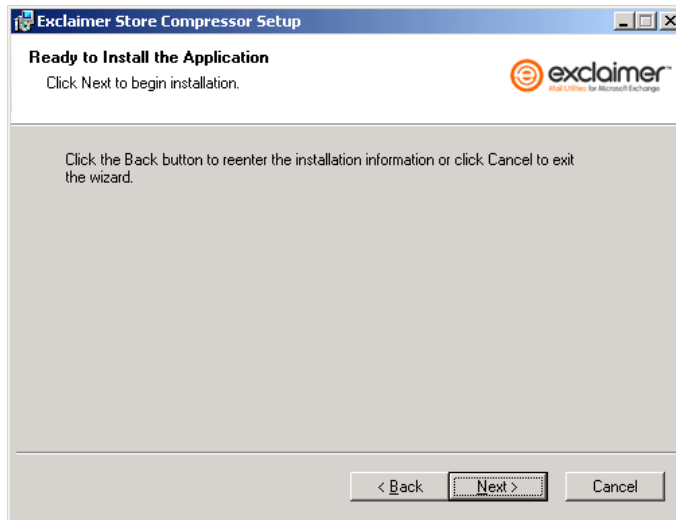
Exclaimer Store Compressor Setup

Ready to Install the Application

Click Next to begin installation.

exclaimer

Mail Utilities for Microsoft Exchange

Click the Back button to reenter the installation information or click Cancel to exit the wizard.

< Back

Next >

Cancel